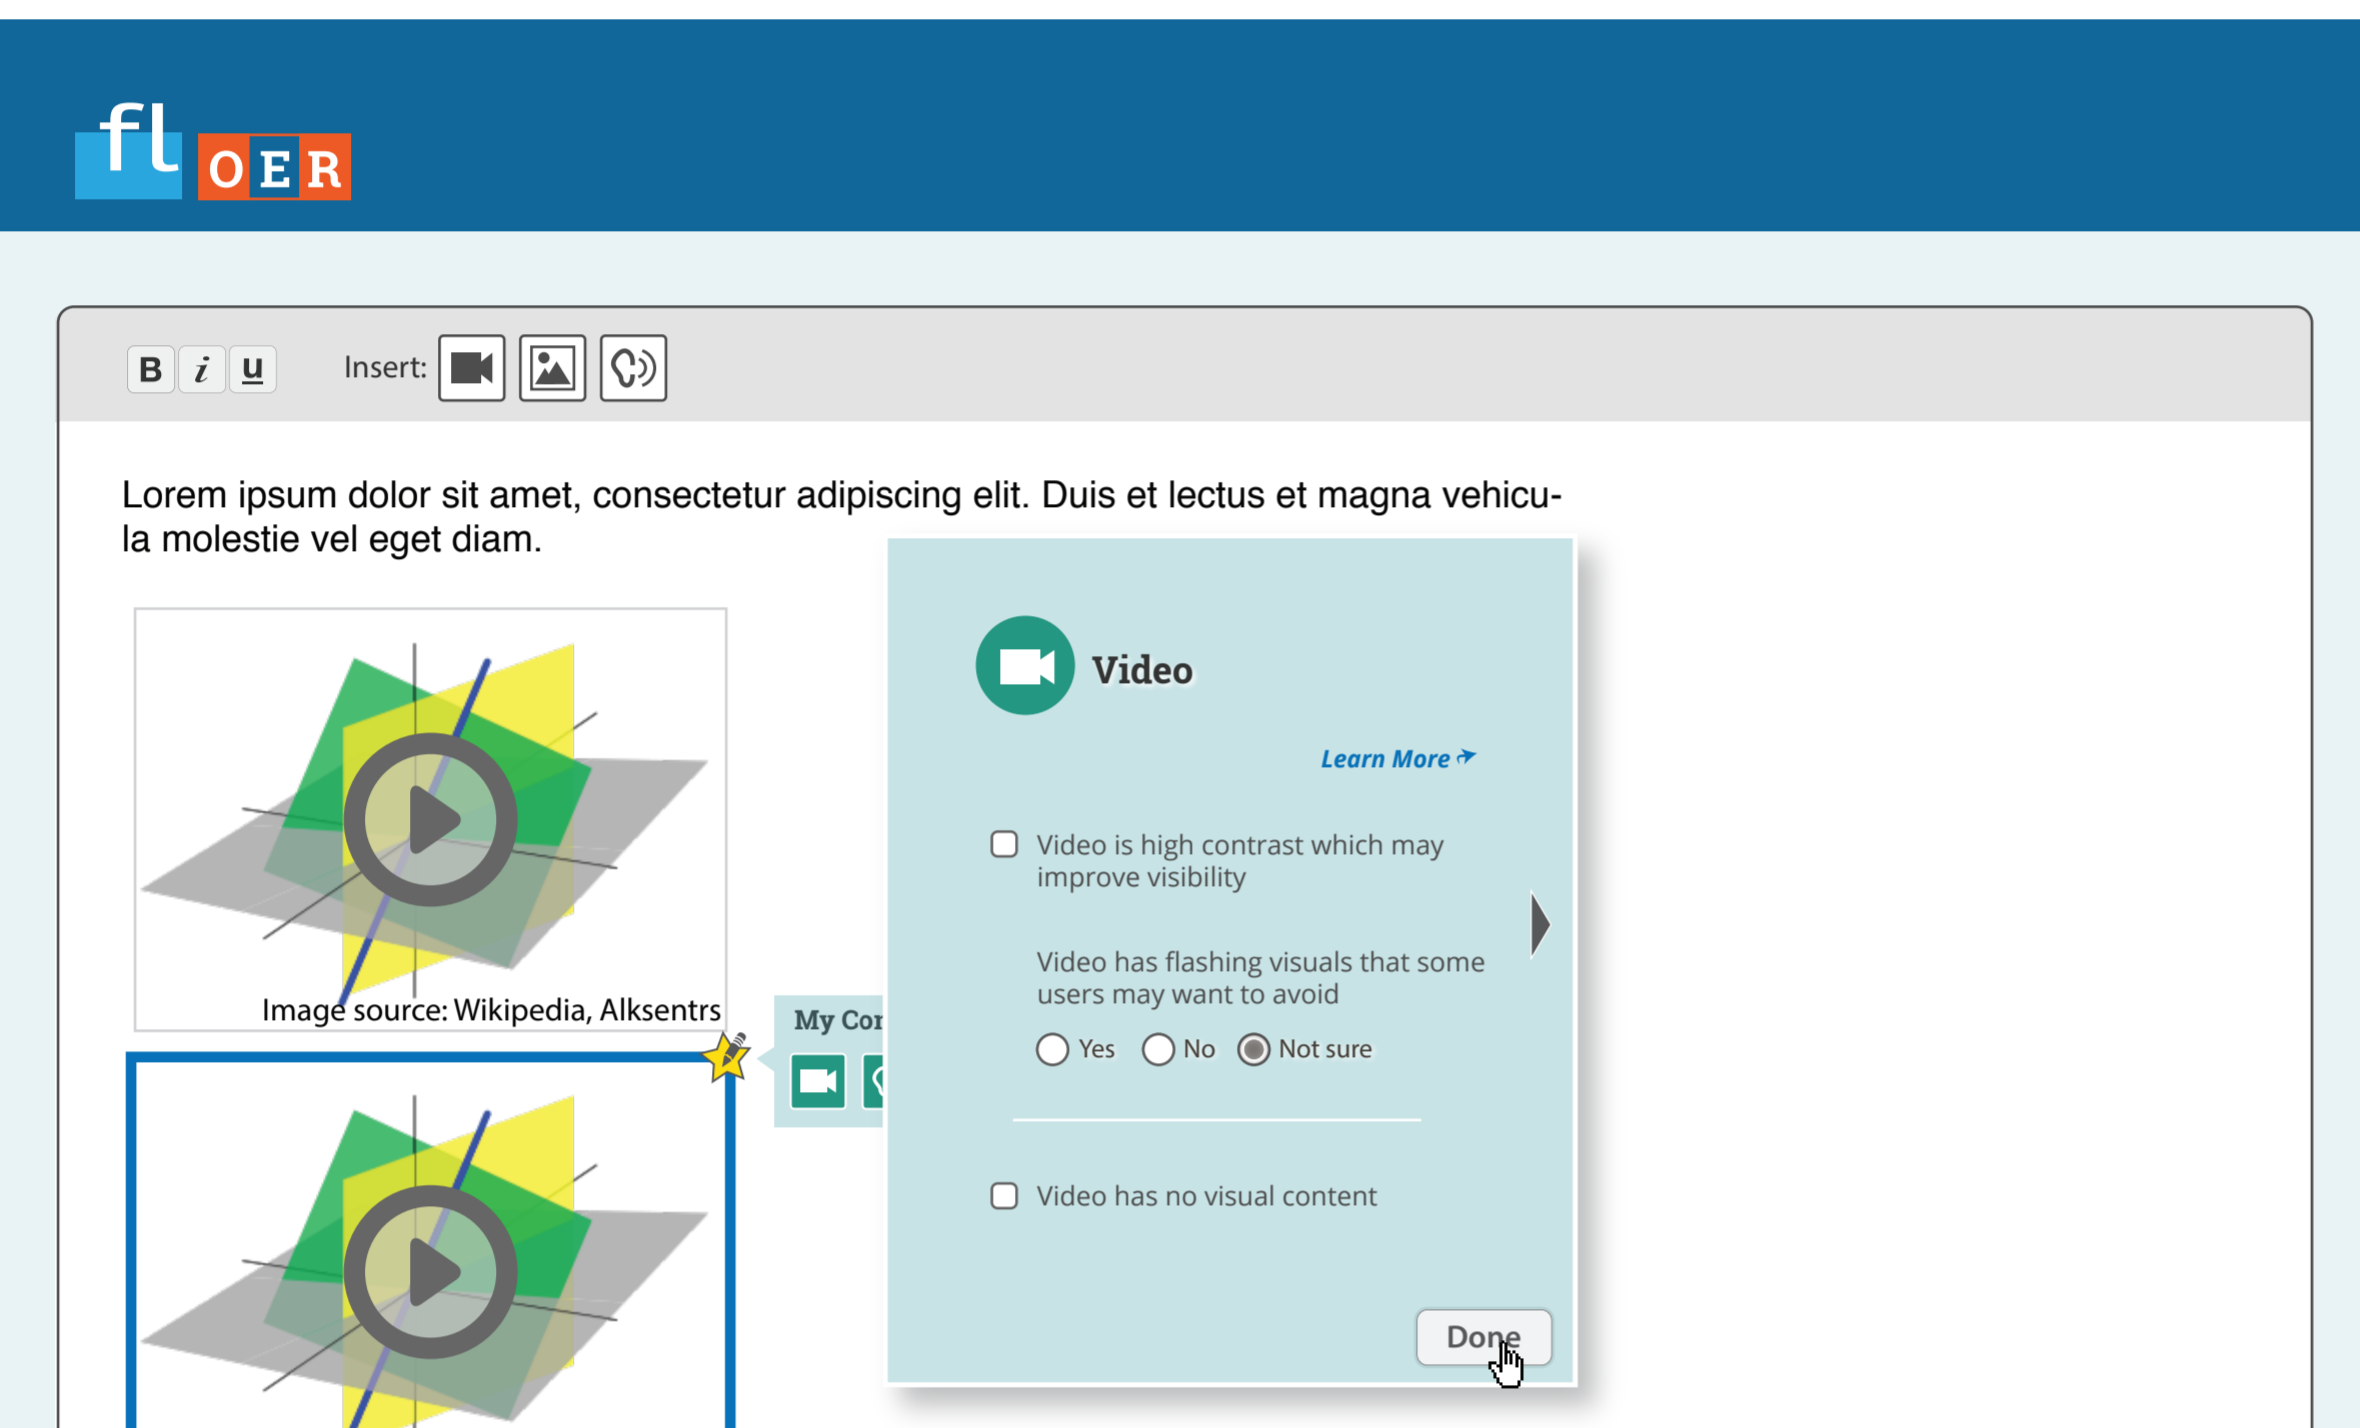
fl OER

B i U Insert:

Lorem ipsum dolor sit amet, consectetur adipiscing elit. Duis et lectus et magna vehicula molestie vel eget diam.

Image source: Wikipedia, Alksentrs

My Cor

Video

Learn More

Video is high contrast which may improve visibility

Video has flashing visuals that some users may want to avoid

Yes No Not sure

Video has no visual content

Done